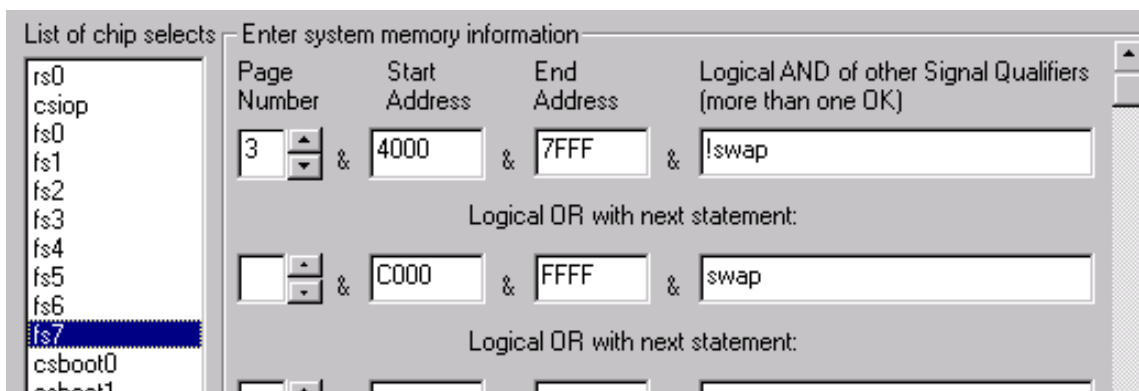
List of chip selects

rs0
csiop
fs0
fs1
fs2
fs3
fs4
fs5
fs6
fs7
csboot0
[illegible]

Enter system memory information

| Page Number | | Start Address | | End Address | | Logical AND of other Signal Qualifiers (more than one OK) |
|---|---|---|---|---|---|---|
| 3 | & | 4000 | & | 7FFF | & | !swap |

Logical OR with next statement:

| | & | C000 | & | FFFF | & | swap |
|---|---|---|---|---|---|---|

Logical OR with next statement: